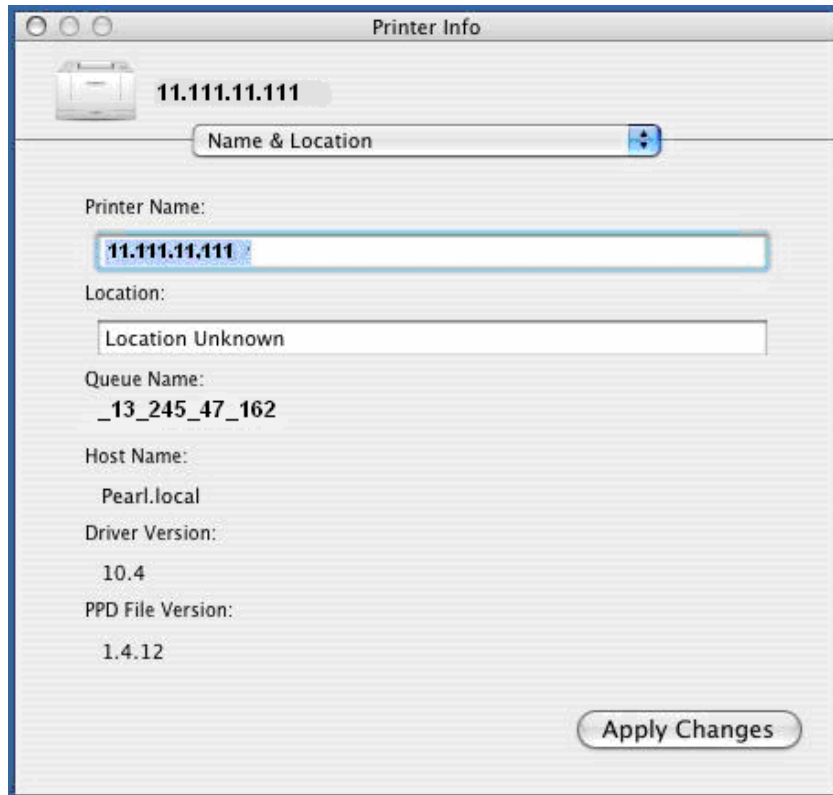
Printer Info

11.111.11.111

Name & Location

Printer Name:

11.111.11.111

Location:

Location Unknown

Queue Name:

_13_245_47_162

Host Name:

Pearl.local

Driver Version:

10.4

PPD File Version:

1.4.12

Apply Changes